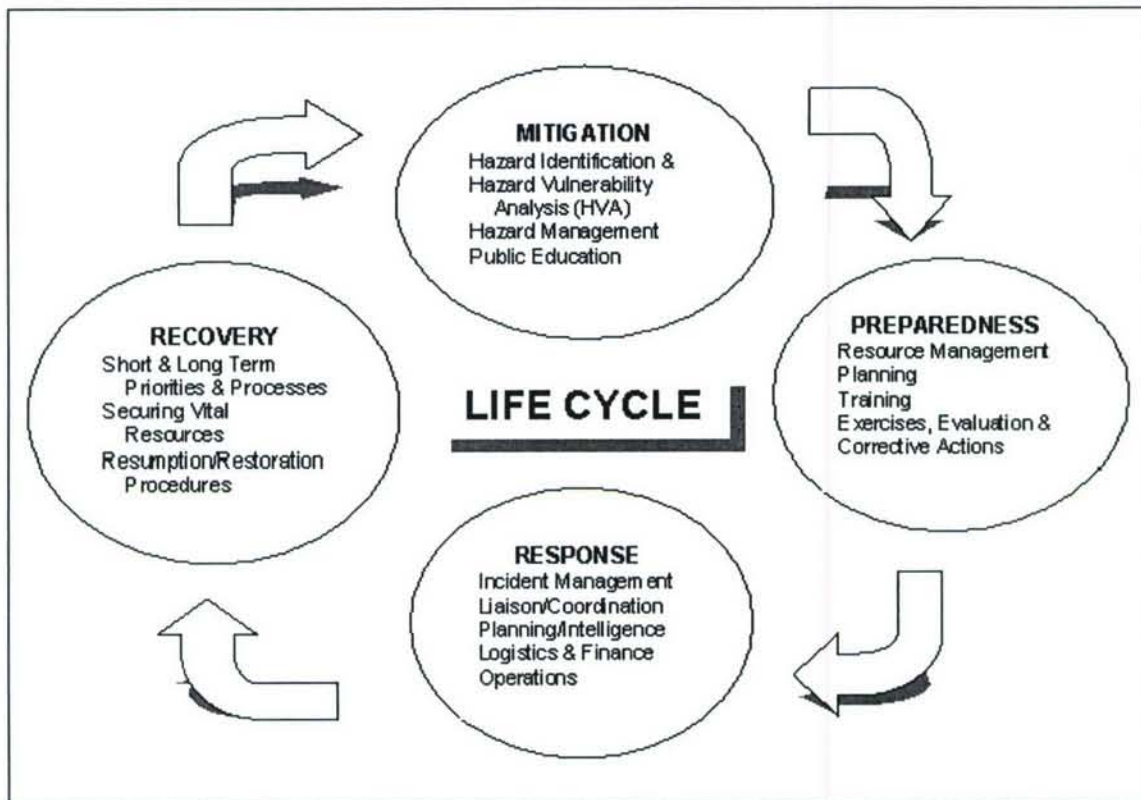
MITIGATION
Hazard Identification &
Hazard Vulnerability Analysis (HVA)
Hazard Management
Public Education

PREPAREDNESS
Resource Management
Planning
Training
Exercises, Evaluation & Corrective Actions

RESPONSE
Incident Management
Liaison/Coordination
Planning/Intelligence
Logistics & Finance
Operations

RECOVERY
Short & Long Term Priorities & Processes
Securing Vital Resources
Resumption/Restoration Procedures

LIFE CYCLE